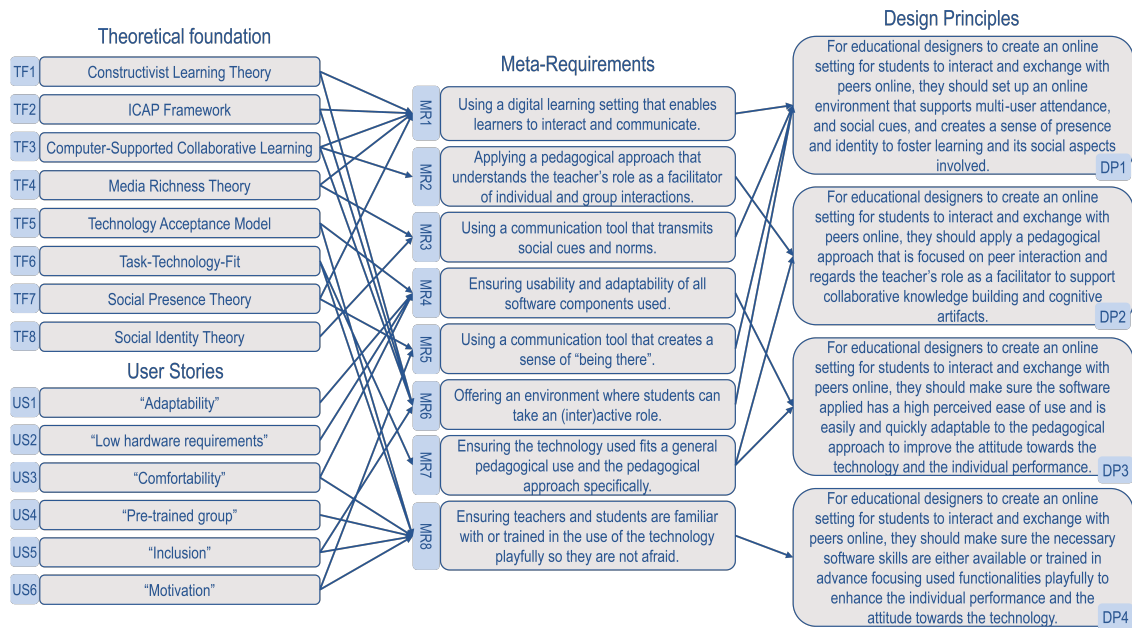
Theoretical foundation

TF1 Constructivist Learning Theory
TF2 ICAP Framework
TF3 Computer-Supported Collaborative Learning
TF4 Media Richness Theory
TF5 Technology Acceptance Model
TF6 Task-Technology-Fit
TF7 Social Presence Theory
TF8 Social Identity Theory

User Stories

US1 "Adaptability"
US2 "Low hardware requirements"
US3 "Comfortability"
US4 "Pre-trained group"
US5 "Inclusion"
US6 "Motivation"

Meta-Requirements

MR1 Using a digital learning setting that enables learners to interact and communicate.
MR2 Applying a pedagogical approach that understands the teacher's role as a facilitator of individual and group interactions.
MR3 Using a communication tool that transmits social cues and norms.
MR4 Ensuring usability and adaptability of all software components used.
MR5 Using a communication tool that creates a sense of "being there".
MR6 Offering an environment where students can take an (inter)active role.
MR7 Ensuring the technology used fits a general pedagogical use and the pedagogical approach specifically.
MR8 Ensuring teachers and students are familiar with or trained in the use of the technology playfully so they are not afraid.

Design Principles

For educational designers to create an online setting for students to interact and exchange with peers online, they should set up an online environment that supports multi-user attendance, and social cues, and creates a sense of presence and identity to foster learning and its social aspects involved. DP1

For educational designers to create an online setting for students to interact and exchange with peers online, they should apply a pedagogical approach that is focused on peer interaction and regards the teacher's role as a facilitator to support collaborative knowledge building and cognitive artifacts. DP2

For educational designers to create an online setting for students to interact and exchange with peers online, they should make sure the software applied has a high perceived ease of use and is easily and quickly adaptable to the pedagogical approach to improve the attitude towards the technology and the individual performance. DP3

For educational designers to create an online setting for students to interact and exchange with peers online, they should make sure the necessary software skills are either available or trained in advance focusing used functionalities playfully to enhance the individual performance and the attitude towards the technology. DP4